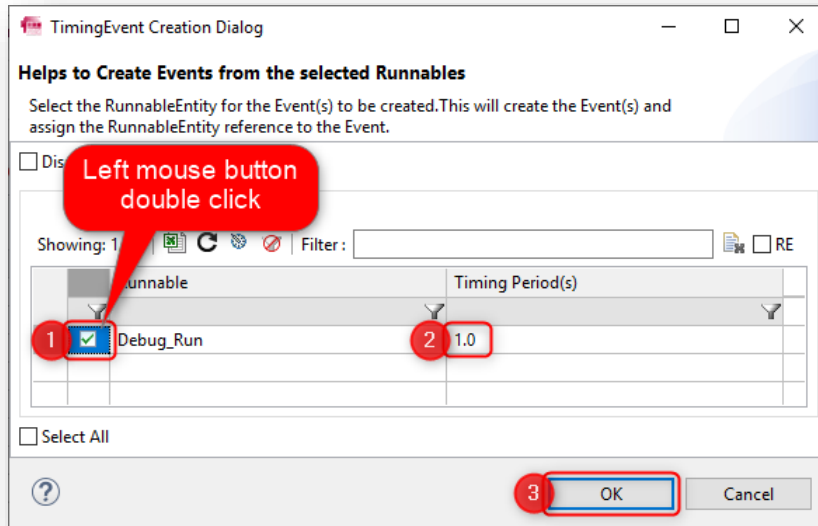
TimingEvent Creation Dialog

Helps to Create Events from the selected Runnables

Select the RunnableEntity for the Event(s) to be created.This will create the Event(s) and assign the RunnableEntity reference to the Event.

Dis

Left mouse button double click

Showing: 1

Filter :

RE

| | unnable | Timing Period(s) |
|---|---|---|
| 1 | Debug_Run | 2 1.0 |

Select All

?

3 OK

Cancel